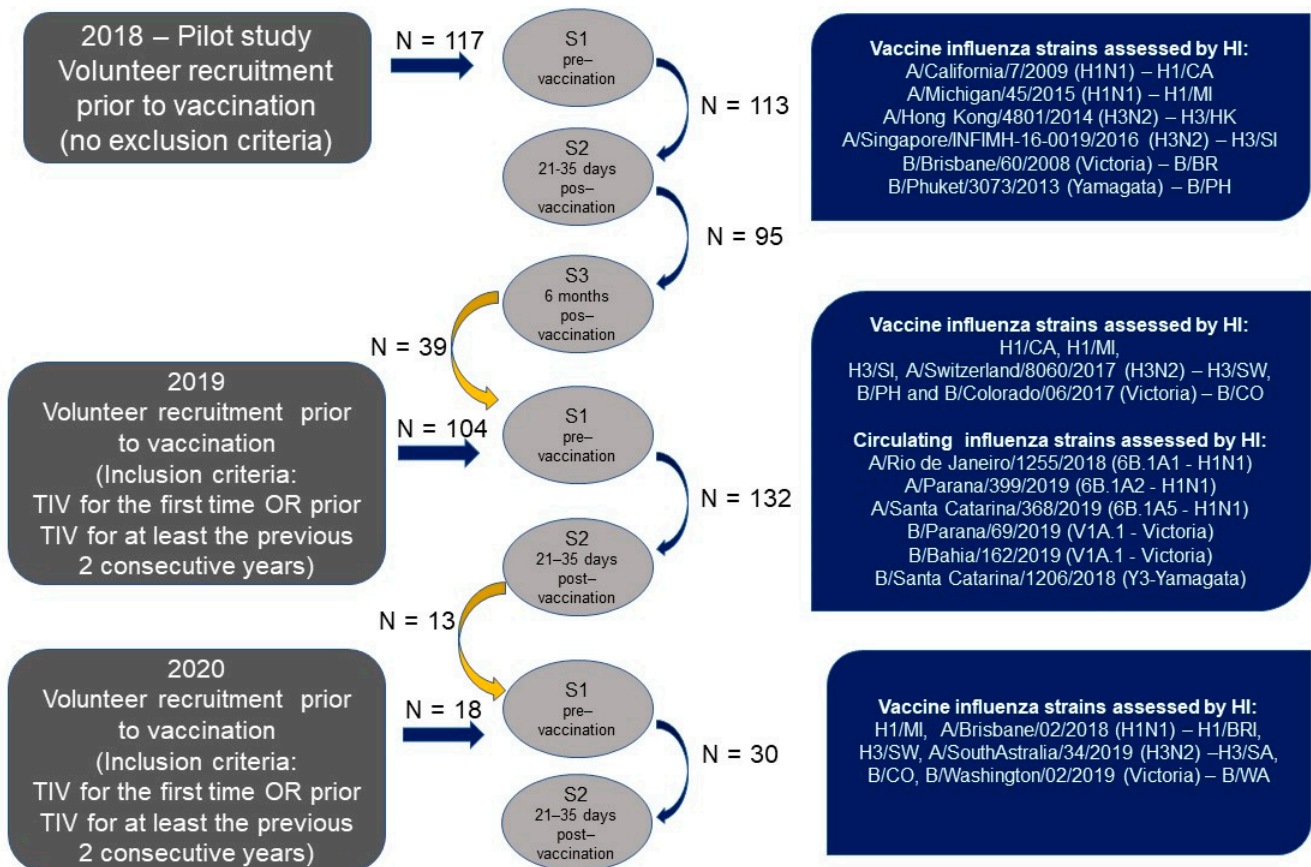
2018 – Pilot study
Volunteer recruitment prior to vaccination
(no exclusion criteria)

N = 117

S1
pre-vaccination

N = 113

S2
21-35 days
pos–vaccination

N = 95

S3
6 months
pos–vaccination

Vaccine influenza strains assessed by HI:
A/California/7/2009 (H1N1) – H1/CA
A/Michigan/45/2015 (H1N1) – H1/MI
A/Hong Kong/4801/2014 (H3N2) – H3/HK
A/Singapore/INFIMH-16-0019/2016 (H3N2) – H3/SI
B/Brisbane/60/2008 (Victoria) – B/BR
B/Phuket/3073/2013 (Yamagata) – B/PH

N = 39

2019
Volunteer recruitment prior to vaccination
(Inclusion criteria:
TIV for the first time OR prior TIV for at least the previous 2 consecutive years)

N = 104

S1
pre–vaccination

N = 132

S2
21–35 days
post–vaccination

Vaccine influenza strains assessed by HI:
H1/CA, H1/MI,
H3/SI, A/Switzerland/8060/2017 (H3N2) – H3/SW,
B/PH and B/Colorado/06/2017 (Victoria) – B/CO

Circulating influenza strains assessed by HI:
A/Rio de Janeiro/1255/2018 (6B.1A1 - H1N1)
A/Parana/399/2019 (6B.1A2 - H1N1)
A/Santa Catarina/368/2019 (6B.1A5 - H1N1)
B/Parana/69/2019 (V1A.1 - Victoria)
B/Bahia/162/2019 (V1A.1 - Victoria)
B/Santa Catarina/1206/2018 (Y3-Yamagata)

N = 13

2020
Volunteer recruitment prior to vaccination
(Inclusion criteria:
TIV for the first time OR prior TIV for at least the previous 2 consecutive years)

N = 18

S1
pre–vaccination

N = 30

S2
21–35 days
post–vaccination

Vaccine influenza strains assessed by HI:
H1/MI, A/Brisbane/02/2018 (H1N1) – H1/BRI,
H3/SW, A/SouthAstralia/34/2019 (H3N2) –H3/SA,
B/CO, B/Washington/02/2019 (Victoria) – B/WA